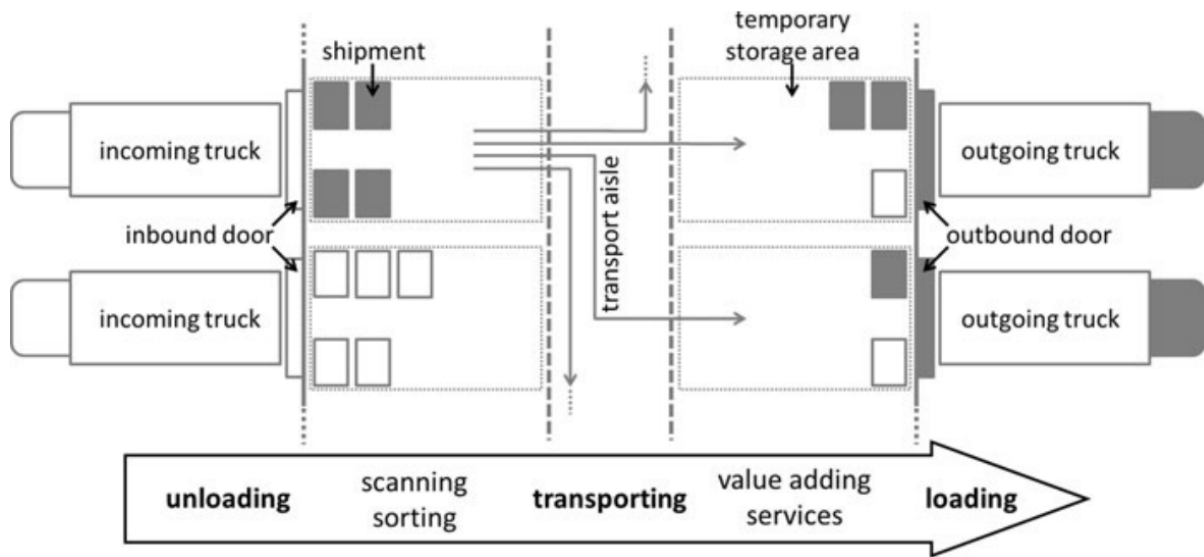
temporary storage area

shipment

incoming truck

transport aisle

outgoing truck

inbound door

outbound door

incoming truck

outgoing truck

unloading

scanning sorting

transporting

value adding services

loading